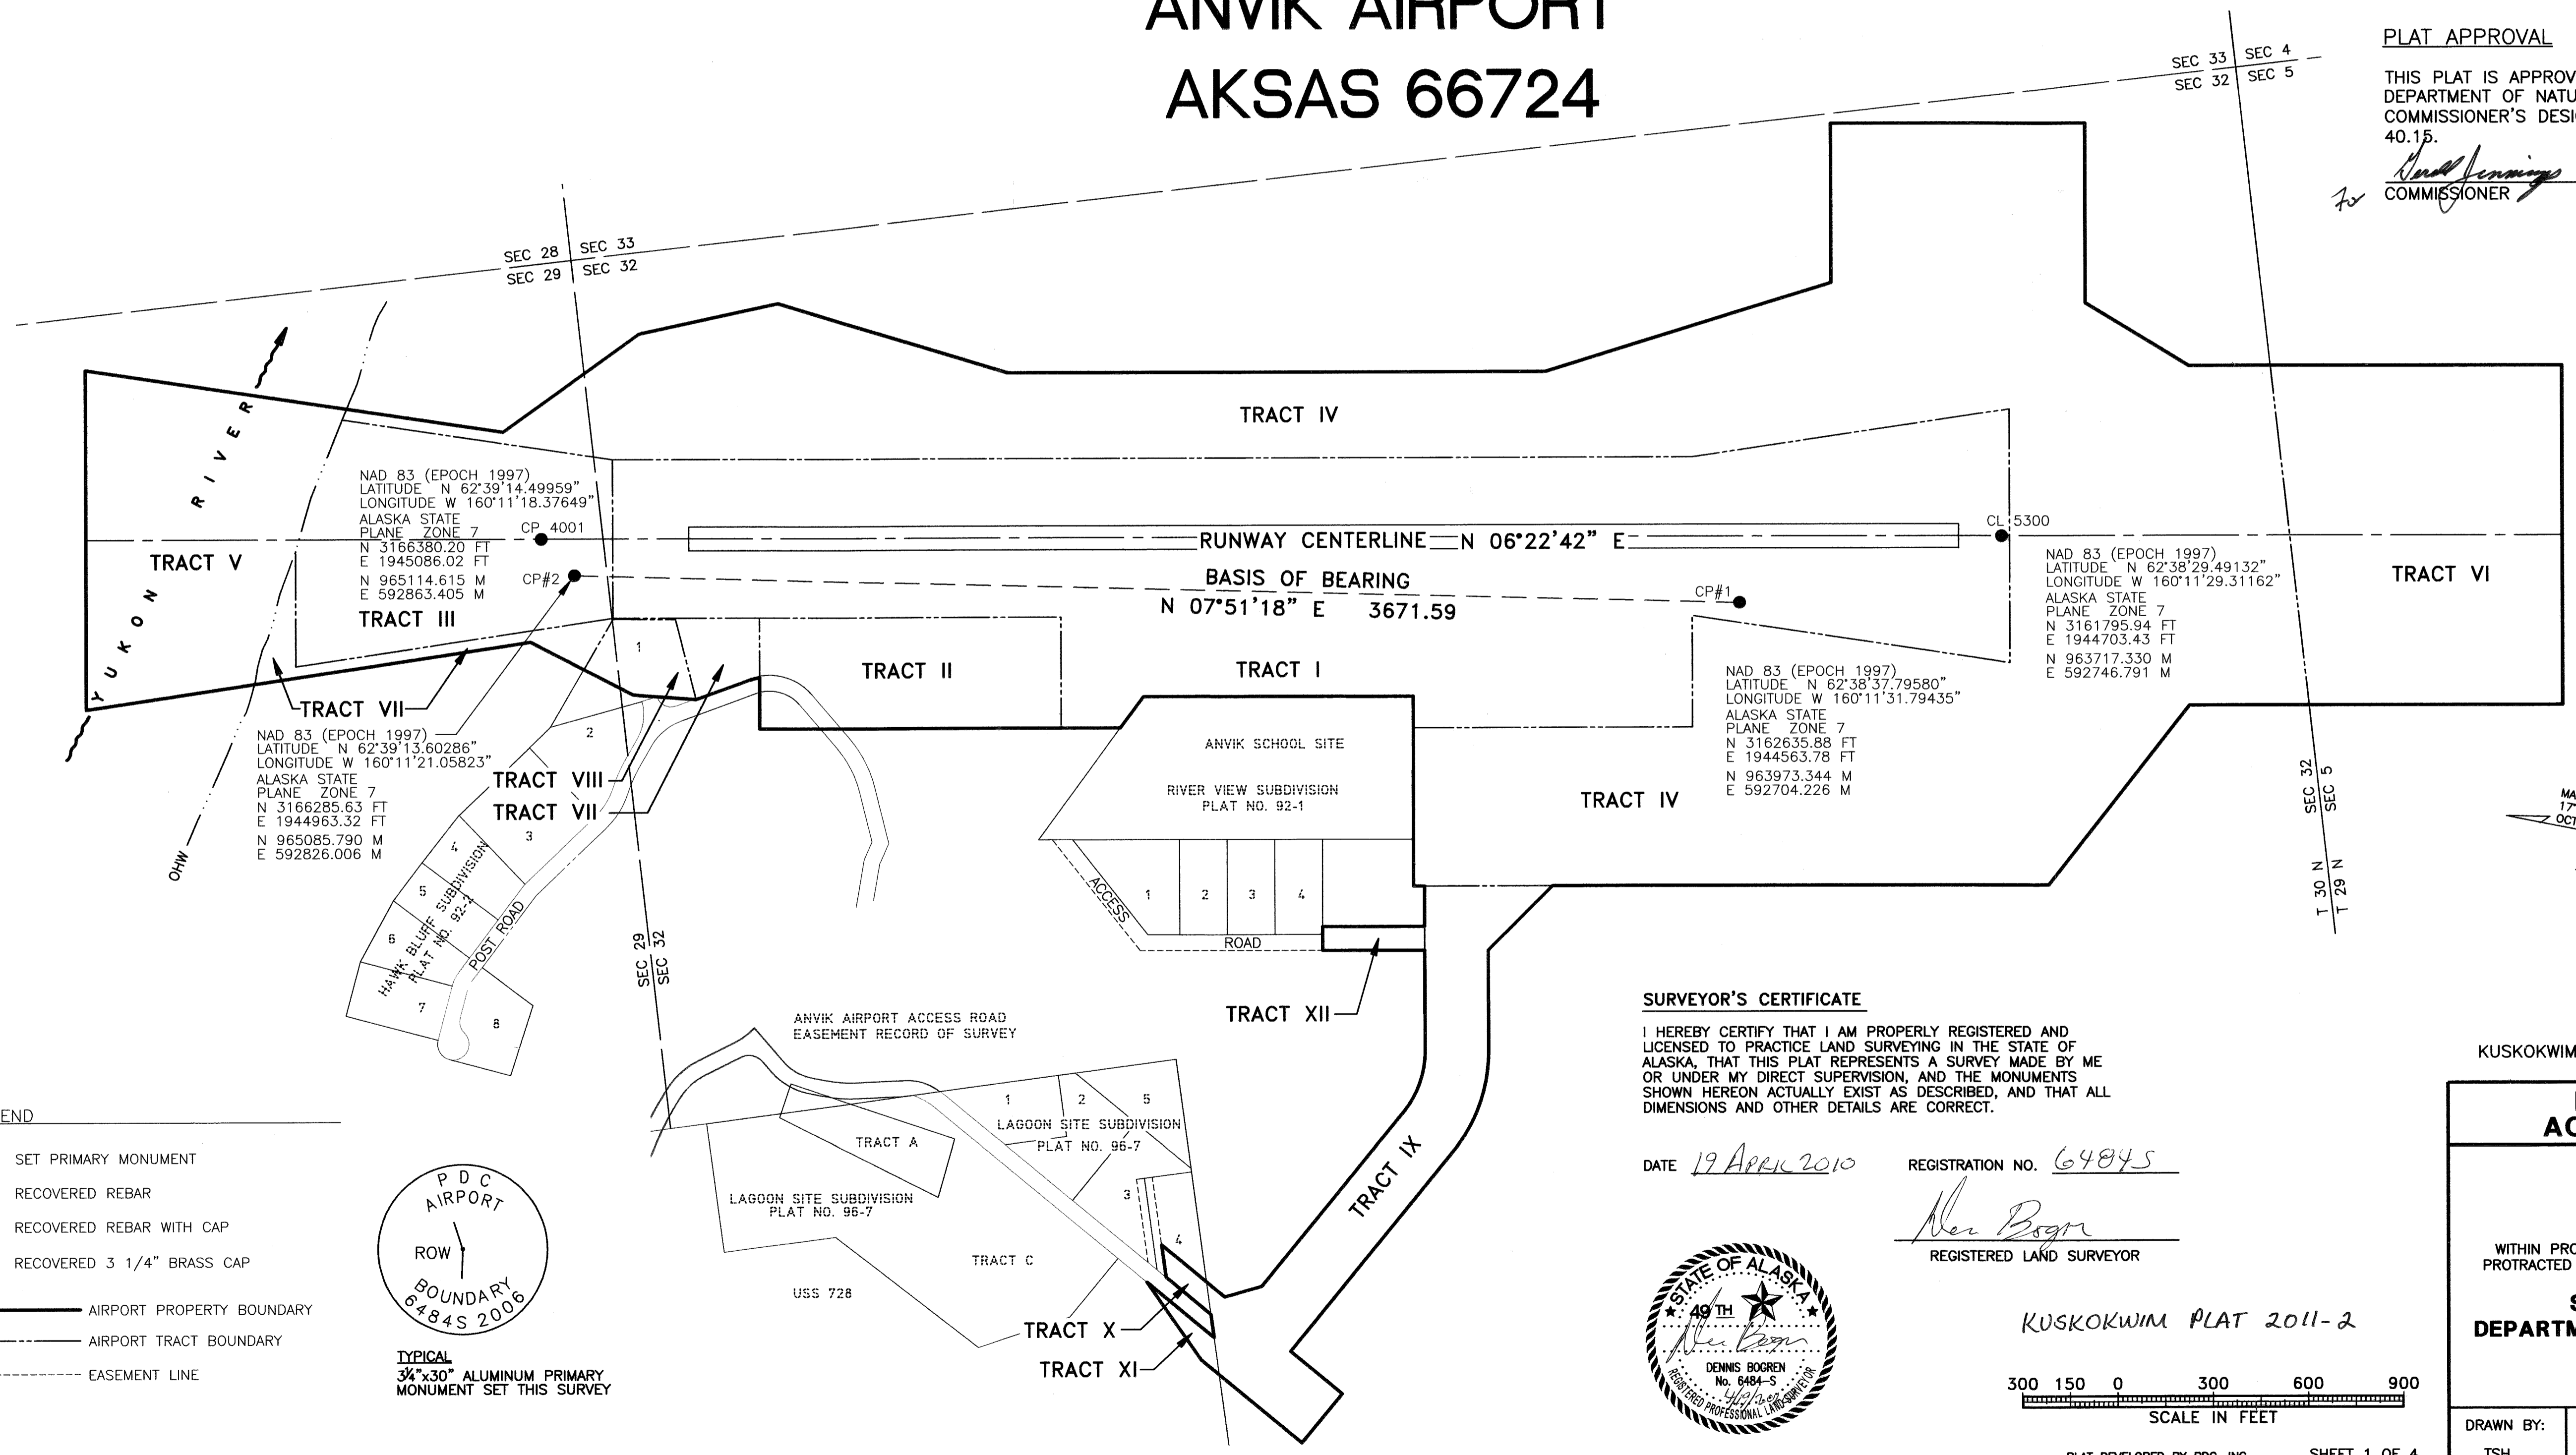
ANVIK AIRPORT
AKSAS 66724

PLAT APPROVAL

THIS PLAT IS APPROV
DEPARTMENT OF NATU
COMMISSIONER'S DESI
40.15.

For COMMISSIONER

SEC 33 | SEC 4
SEC 32 | SEC 5

SEC 28 | SEC 33
SEC 29 | SEC 32

YUKON RIVER

OHW

TRACT IV

TRACT V

TRACT III

TRACT VII

TRACT VI

TRACT II

TRACT I

TRACT IV

NAD 83 (EPOCH 1997)
LATITUDE N 62°39'14.49959"
LONGITUDE W 160°11'18.37649"
ALASKA STATE
PLANE ZONE 7
N 3166380.20 FT
E 1945086.02 FT
N 965114.615 M
E 592863.405 M

CP 4001

CP#2

RUNWAY CENTERLINE N 06°22'42" E

BASIS OF BEARING
N 07°51'18" E 3671.59

CL 5300

CP#1

NAD 83 (EPOCH 1997)
LATITUDE N 62°38'29.49132"
LONGITUDE W 160°11'29.31162"
ALASKA STATE
PLANE ZONE 7
N 3161795.94 FT
E 1944703.43 FT
N 963717.330 M
E 592746.791 M

NAD 83 (EPOCH 1997)
LATITUDE N 62°38'37.79580"
LONGITUDE W 160°11'31.79435"
ALASKA STATE
PLANE ZONE 7
N 3162635.88 FT
E 1944563.78 FT
N 963973.344 M
E 592704.226 M

NAD 83 (EPOCH 1997)
LATITUDE N 62°39'13.60286"
LONGITUDE W 160°11'21.05823"
ALASKA STATE
PLANE ZONE 7
N 3166285.63 FT
E 1944963.32 FT
N 965085.790 M
E 592826.006 M

TRACT VIII
TRACT VII

ANVIK SCHOOL SITE

RIVER VIEW SUBDIVISION
PLAT NO. 92-1

ACCESS ROAD

1 2 3 4

1 2 3 4 5 6 7 8

HAWK BLUFF SUBDIVISION PLAT NO. 92-2

POST ROAD

SEC 29 | SEC 32

SEC 32 | SEC 5

T 30 N
T 29 N

TRACT XII

ANVIK AIRPORT ACCESS ROAD
EASEMENT RECORD OF SURVEY

1 2 5

LAGOON SITE SUBDIVISION
PLAT NO. 96-7

TRACT A

LAGOON SITE SUBDIVISION
PLAT NO. 96-7

3

4

TRACT C

USS 728

TRACT IX

TRACT X

TRACT XI

END

SET PRIMARY MONUMENT
RECOVERED REBAR
RECOVERED REBAR WITH CAP
RECOVERED 3 1/4" BRASS CAP
AIRPORT PROPERTY BOUNDARY
AIRPORT TRACT BOUNDARY
EASEMENT LINE

PDC
AIRPORT
ROW
BOUNDARY
6484S 2006

TYPICAL
3¼"x30" ALUMINUM PRIMARY
MONUMENT SET THIS SURVEY

SURVEYOR'S CERTIFICATE

I HEREBY CERTIFY THAT I AM PROPERLY REGISTERED AND LICENSED TO PRACTICE LAND SURVEYING IN THE STATE OF ALASKA, THAT THIS PLAT REPRESENTS A SURVEY MADE BY ME OR UNDER MY DIRECT SUPERVISION, AND THE MONUMENTS SHOWN HEREON ACTUALLY EXIST AS DESCRIBED, AND THAT ALL DIMENSIONS AND OTHER DETAILS ARE CORRECT.

DATE 19 APRIL 2010 REGISTRATION NO. 6484S

REGISTERED LAND SURVEYOR

STATE OF ALASKA
49TH
DENNIS BOGREN
No. 6484-S
REGISTERED PROFESSIONAL LAND SURVEYOR

KUSKOKWIM PLAT 2011-2

300 150 0 300 600 900
SCALE IN FEET

KUSKOKWIM

AC

WITHIN PRO
PROTRACTED

S
DEPARTM

DRAWN BY:
TSH

PLAT DEVELOPED BY PDC, INC.

SHEET 1 OF 4

MA
17
OCT